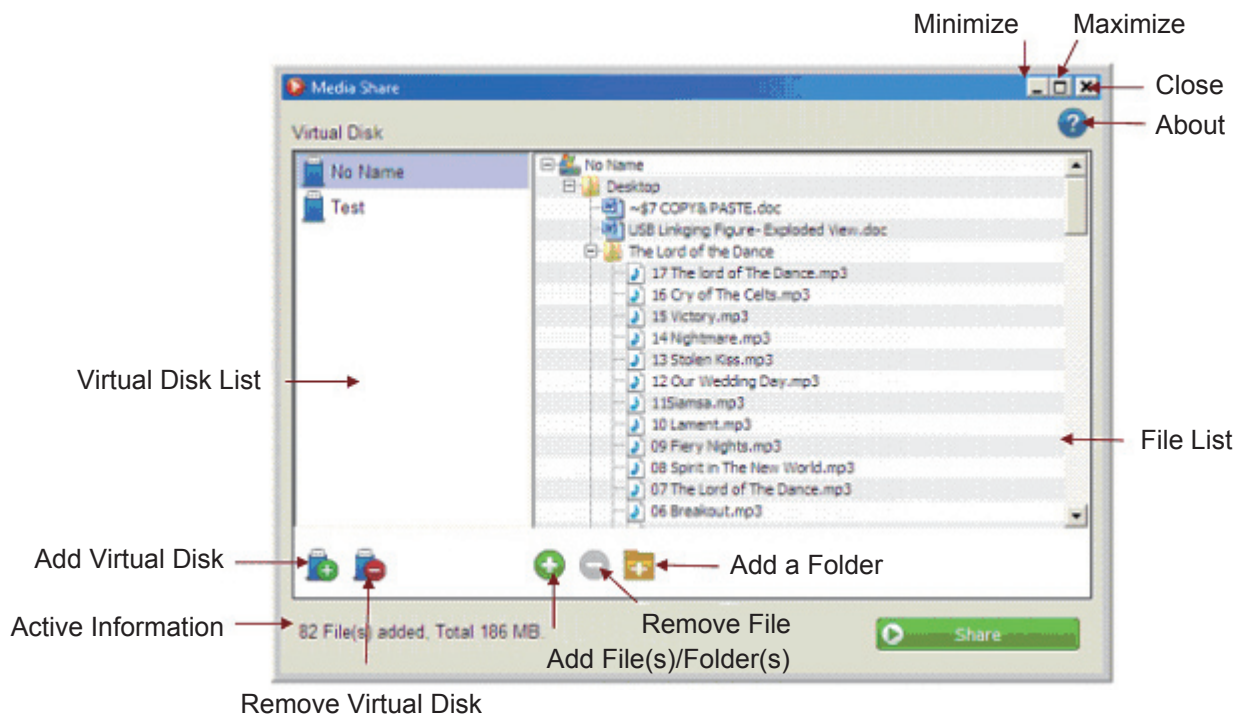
Minimize
Maximize
Media Share
Close
Virtual Disk
About
No Name
Test
No Name
Desktop
~$7 COPY& PASTE.doc
USB Linkiging Figure- Exploded View.doc
The Lord of the Dance
17 The lord of The Dance.mp3
16 Cry of The Celts.mp3
15 Victory.mp3
14 Nightmare.mp3
13 Stolen Kiss.mp3
12 Our Wedding Day.mp3
11Siamsa.mp3
10 Lament.mp3
09 Fiery Nights.mp3
08 Spirit in The New World.mp3
07 The Lord of The Dance.mp3
06 Breakout.mp3
Virtual Disk List
File List
Add Virtual Disk
Add a Folder
Active Information
82 File(s) added, Total 186 MB.
Remove File
Share
Add File(s)/Folder(s)
Remove Virtual Disk